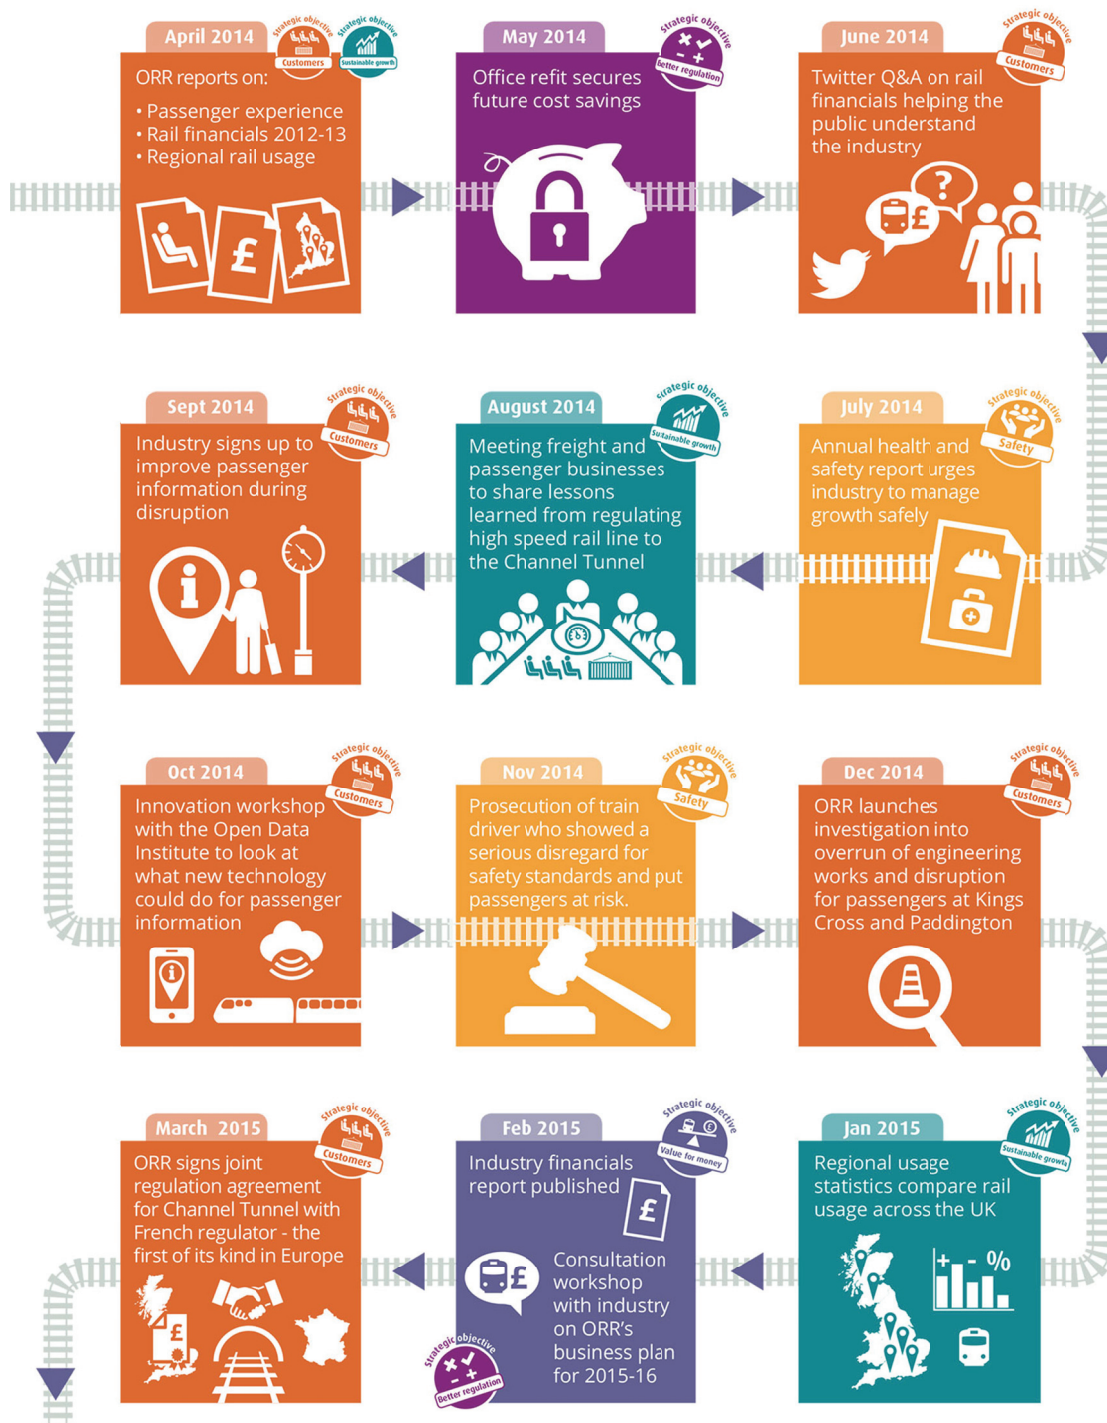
April 2014

strategic objective
Customers

strategic objective
Sustainable growth

ORR reports on:
• Passenger experience
• Rail financials 2012-13
• Regional rail usage

£

May 2014

strategic objective
Better regulation

Office refit secures future cost savings

June 2014

strategic objective
Customers

Twitter Q&A on rail financials helping the public understand the industry

?

£

Sept 2014

strategic objective
Customers

Industry signs up to improve passenger information during disruption

i

August 2014

strategic objective
Sustainable growth

Meeting freight and passenger businesses to share lessons learned from regulating high speed rail line to the Channel Tunnel

July 2014

strategic objective
Safety

Annual health and safety report urges industry to manage growth safely

Oct 2014

strategic objective
Customers

Innovation workshop with the Open Data Institute to look at what new technology could do for passenger information

i

Nov 2014

strategic objective
Safety

Prosecution of train driver who showed a serious disregard for safety standards and put passengers at risk.

Dec 2014

strategic objective
Customers

ORR launches investigation into overrun of engineering works and disruption for passengers at Kings Cross and Paddington

March 2015

strategic objective
Customers

ORR signs joint regulation agreement for Channel Tunnel with French regulator - the first of its kind in Europe

£

Feb 2015

strategic objective
Value for money

Industry financials report published

£

£

Consultation workshop with industry on ORR's business plan for 2015-16

strategic objective
Better regulation

Jan 2015

strategic objective
Sustainable growth

Regional usage statistics compare rail usage across the UK

+ - %